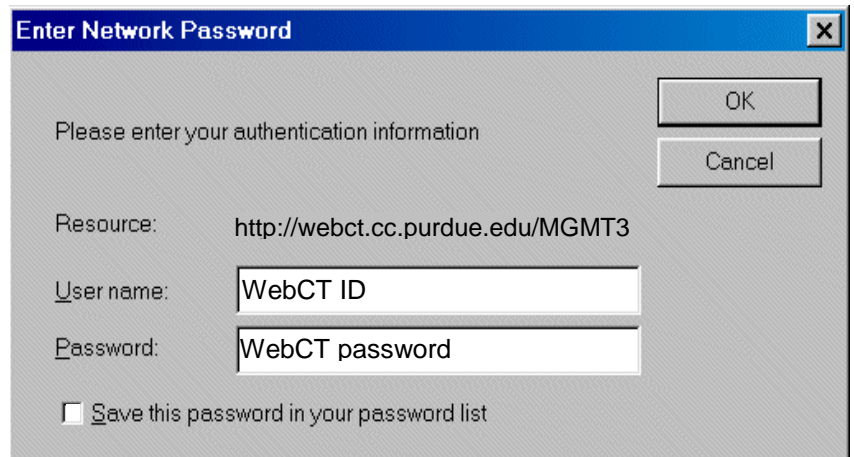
Enter Network Password

×

OK

Cancel

Please enter your authentication information

Resource: http://webct.cc.purdue.edu/MGMT3

User name: WebCT ID

Password: WebCT password

Save this password in your password list